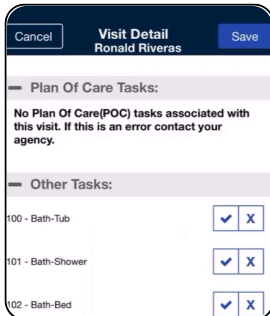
Cancel

Visit Detail
Ronald Riveras

Save

— Plan Of Care Tasks:

No Plan Of Care(POC) tasks associated with this visit. If this is an error contact your agency.

— Other Tasks:

100 - Bath-Tub ✔ X

101 - Bath-Shower ✔ X

102 - Bath-Bed ✔ X